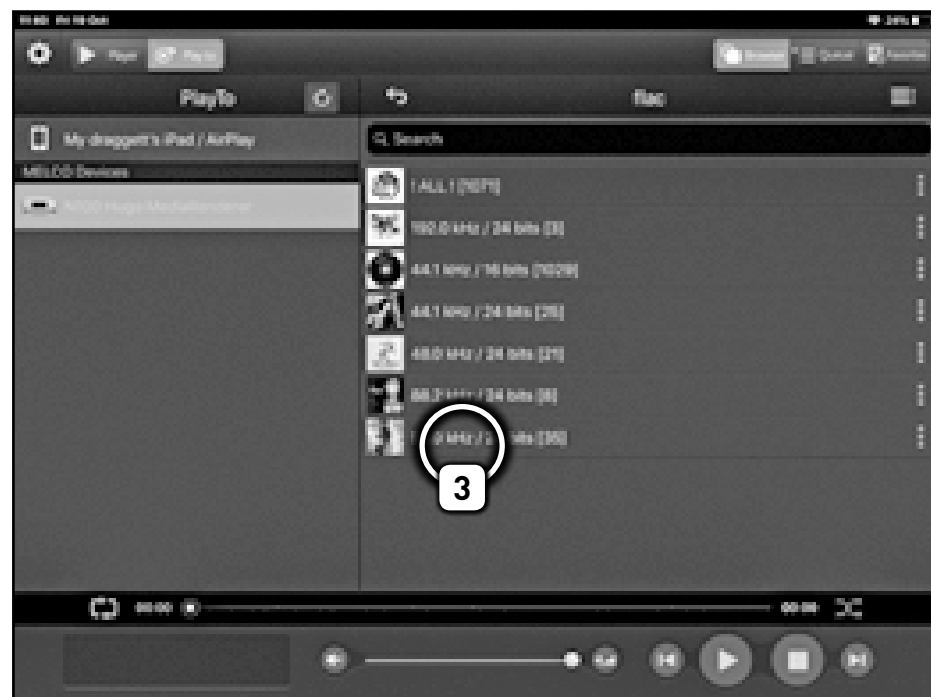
Player
Play to
Browser
Queue
Favorites
PlayTo
flac
My draggett's iPad / AirPlay
Search
MELCO Devices
N100 Hugo MediaRenderer
[ ALL ] [1070]
192.0 kHz / 24 bits [3]
44.1 kHz / 16 bits [1029]
44.1 kHz / 24 bits [25]
48.0 kHz / 24 bits [21]
88.2 kHz / 24 bits [8]
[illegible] kHz / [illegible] bits [35]
3
00:00
00:00